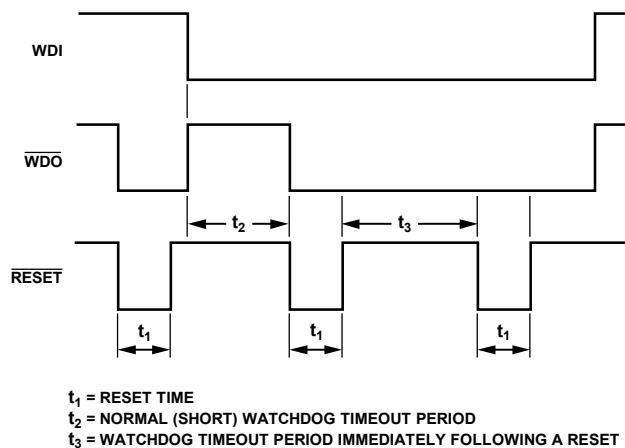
WDI

$\overline{WDO}$

$t_2$

$t_3$

$\overline{RESET}$

$t_1$

$t_1$

$t_1$

$t_1$ = RESET TIME
$t_2$ = NORMAL (SHORT) WATCHDOG TIMEOUT PERIOD
$t_3$ = WATCHDOG TIMEOUT PERIOD IMMEDIATELY FOLLOWING A RESET